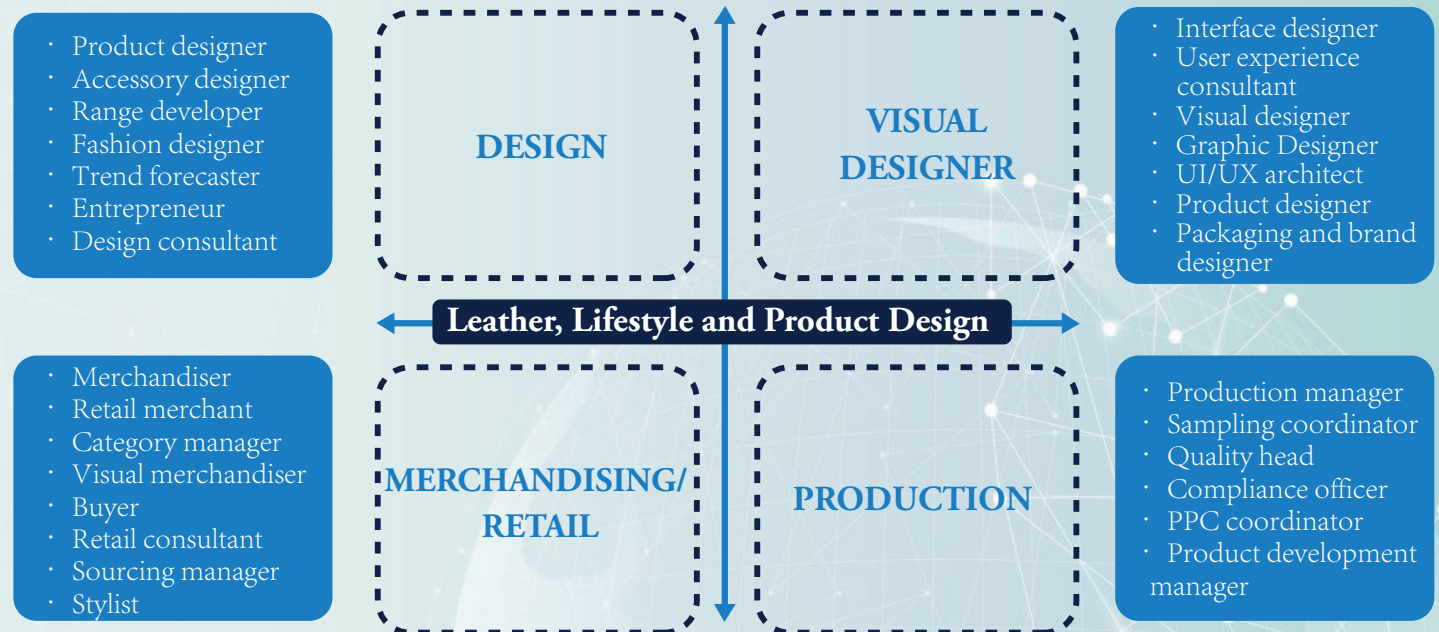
· Product designer
· Accessory designer
· Range developer
· Fashion designer
· Trend forecaster
· Entrepreneur
· Design consultant

DESIGN

VISUAL DESIGNER

· Interface designer
· User experience consultant
· Visual designer
· Graphic Designer
· UI/UX architect
· Product designer
· Packaging and brand designer

Leather, Lifestyle and Product Design

· Merchandiser
· Retail merchant
· Category manager
· Visual merchandiser
· Buyer
· Retail consultant
· Sourcing manager
· Stylist

MERCHANDISING/ RETAIL

PRODUCTION

· Production manager
· Sampling coordinator
· Quality head
· Compliance officer
· PPC coordinator
· Product development manager